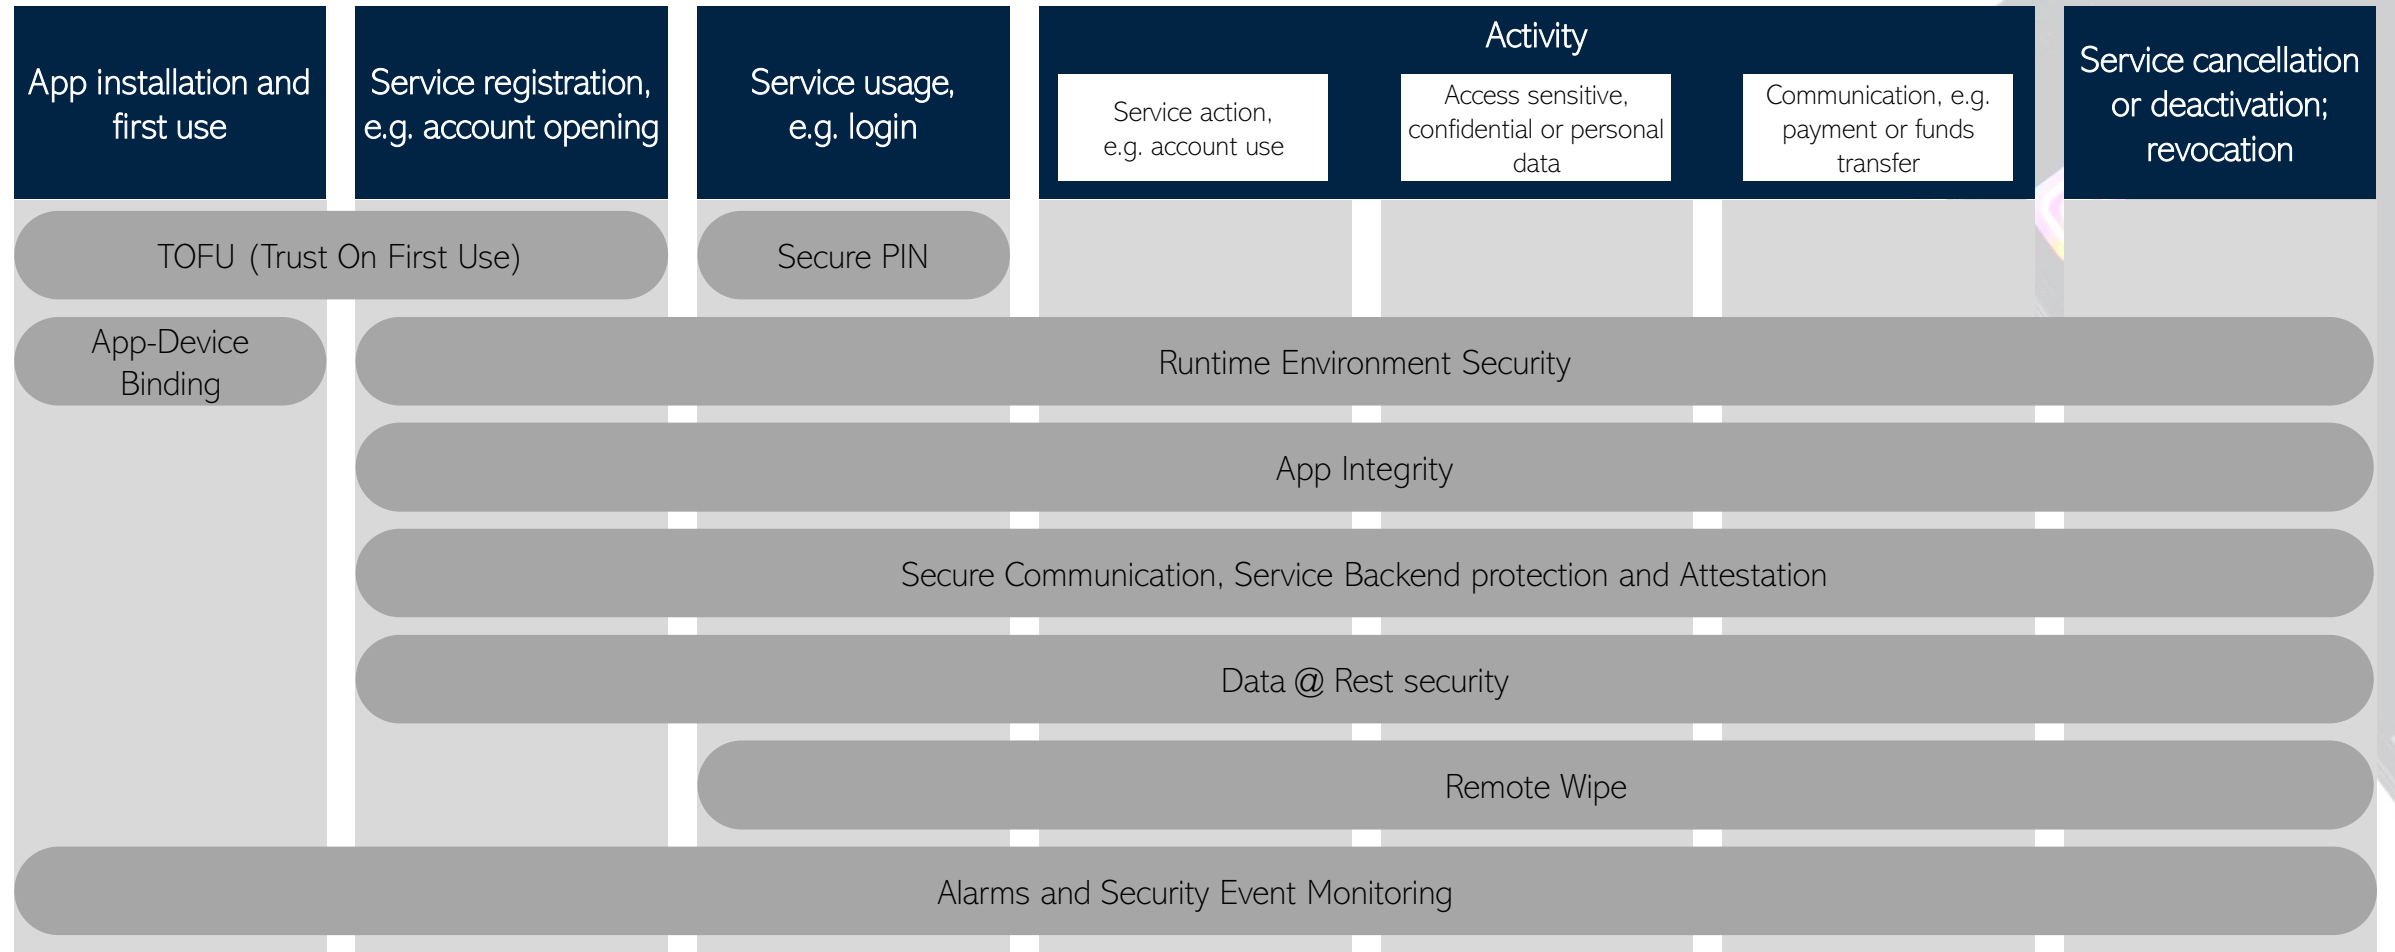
App installation and first use

Service registration, e.g. account opening

Service usage, e.g. login

Activity

Service action, e.g. account use

Access sensitive, confidential or personal data

Communication, e.g. payment or funds transfer

Service cancellation or deactivation; revocation

TOFU (Trust On First Use)

Secure PIN

App-Device Binding

Runtime Environment Security

App Integrity

Secure Communication, Service Backend protection and Attestation

Data @ Rest security

Remote Wipe

Alarms and Security Event Monitoring